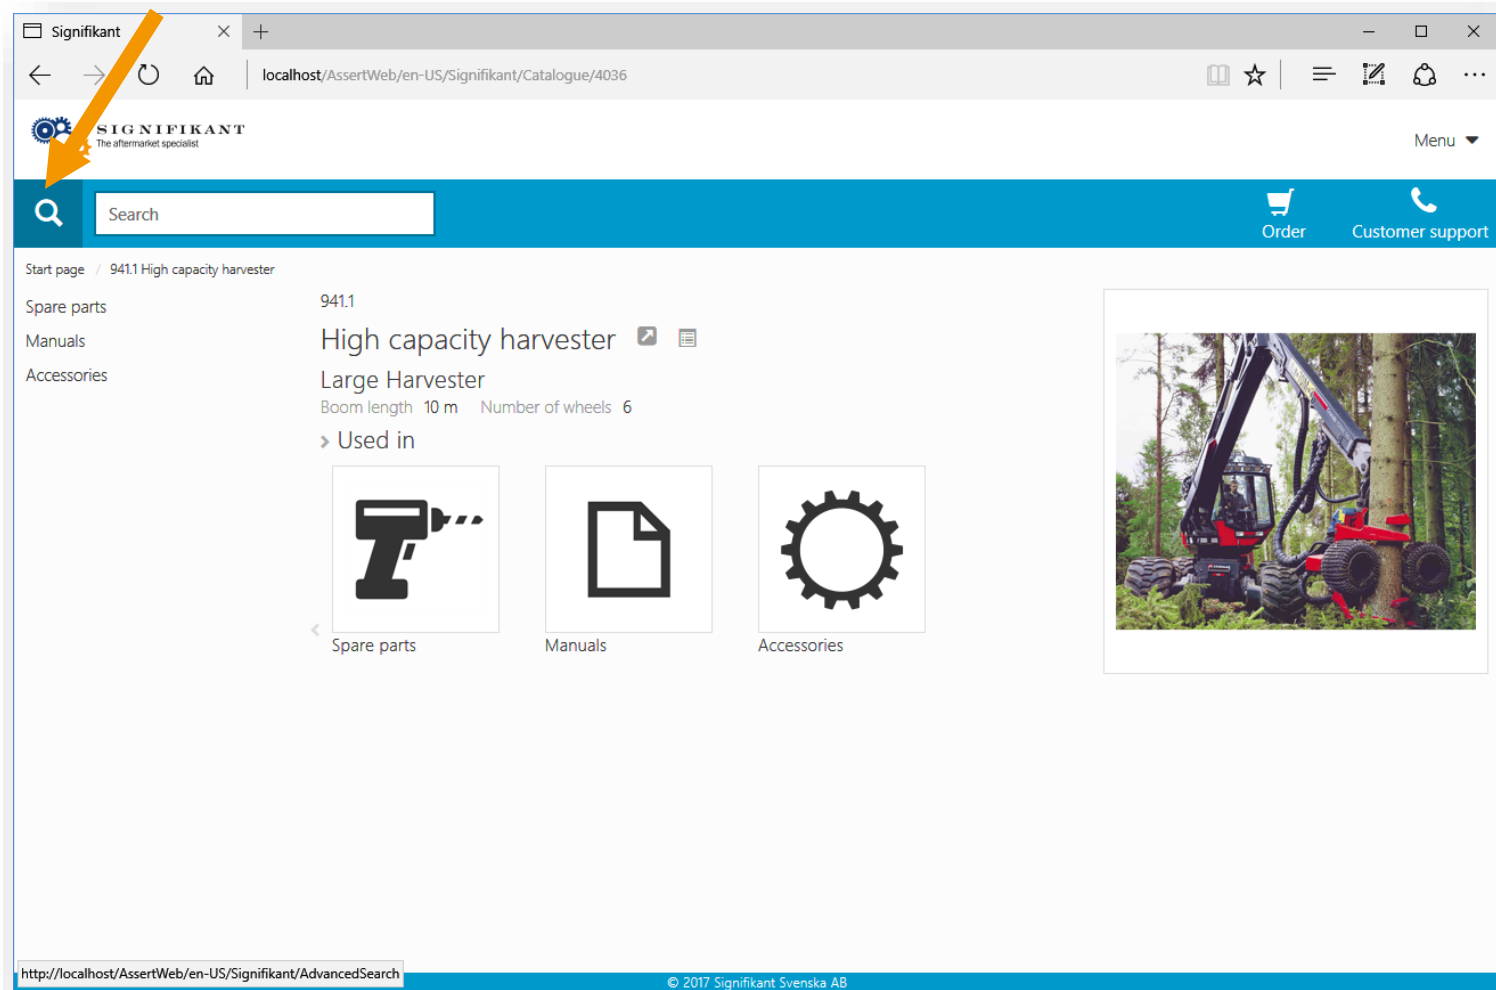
Signifikant

localhost/AssertWeb/en-US/Signifikant/Catalogue/4036

SIGNIFIKANT
The aftermarket specialist

Menu

Search

Order

Customer support

Start page / 941.1 High capacity harvester

Spare parts

Manuals

Accessories

941.1

High capacity harvester

Large Harvester

Boom length 10 m Number of wheels 6

Used in

Spare parts

Manuals

Accessories

http://localhost/AssertWeb/en-US/Signifikant/AdvancedSearch

© 2017 Signifikant Svenska AB